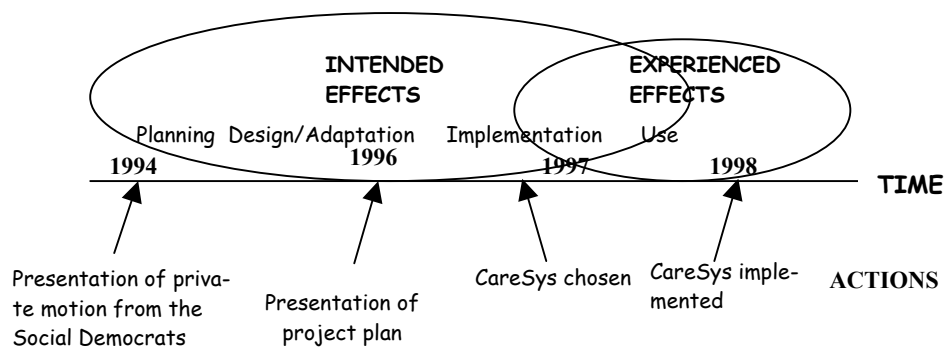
INTENDED EFFECTS

EXPERIENCED EFFECTS

Planning Design/Adaptation Implementation Use

1994

1996

1997

1998

TIME

Presentation of private motion from the Social Democrats

Presentation of project plan

CareSys chosen

CareSys implemented

ACTIONS